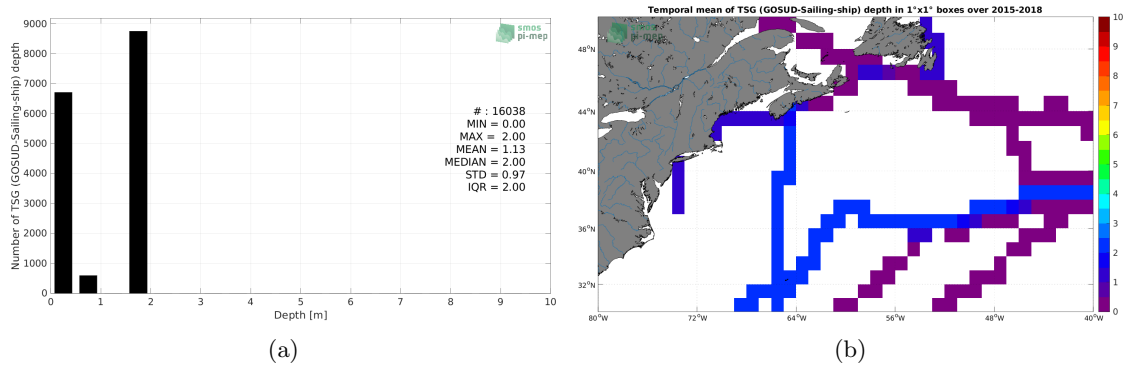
smos
pi-mep

Number of TSG (GOSUD-Sailing-ship) depth

9000
8000
7000
6000
5000
4000
3000
2000
1000
0

# : 16038
MIN = 0.00
MAX = 2.00
MEAN = 1.13
MEDIAN = 2.00
STD = 0.97
IQR = 2.00

0 1 2 3 4 5 6 7 8 9 10
Depth [m]

(a)

Temporal mean of TSG (GOSUD-Sailing-ship) depth in 1°x1° boxes over 2015-2018

smos
pi-mep

48°N
44°N
40°N
36°N
32°N

80°W 72°W 64°W 56°W 48°W 40°W

10
9
8
7
6
5
4
3
2
1
0

(b)